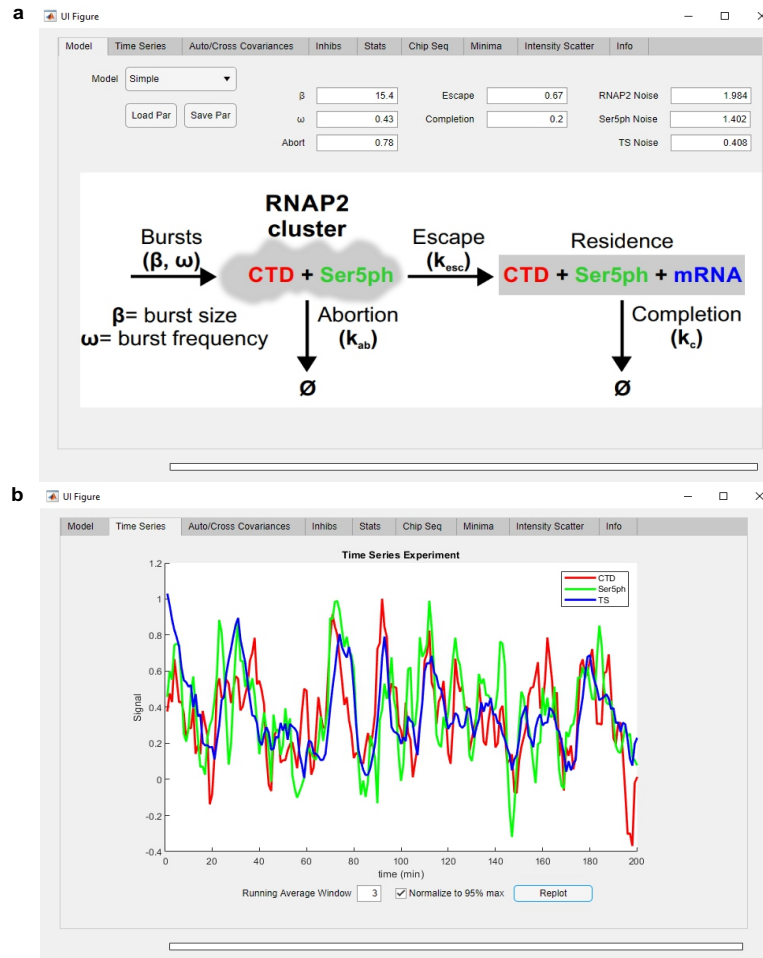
a

UI Figure

Model | Time Series | Auto/Cross Covariances | Inhibs | Stats | Chip Seq | Minima | Intensity Scatter | Info

Model Simple

Load Par Save Par

β 15.4
ω 0.43
Abort 0.78
Escape 0.67
Completion 0.2
RNAP2 Noise 1.984
Ser5ph Noise 1.402
TS Noise 0.408

Bursts
(β, ω)
RNAP2 cluster
CTD + Ser5ph
Escape
($k_{esc}$)
Residence
CTD + Ser5ph + mRNA
β= burst size
ω= burst frequency
Abortion
($k_{ab}$)
Ø
Completion
($k_c$)
Ø

b

UI Figure

Model | Time Series | Auto/Cross Covariances | Inhibs | Stats | Chip Seq | Minima | Intensity Scatter | Info

Time Series Experiment

CTD
Ser5ph
TS

Signal

1.2
1
0.8
0.6
0.4
0.2
0
-0.2
-0.4

0 20 40 60 80 100 120 140 160 180 200
time (min)

Running Average Window 3 Normalize to 95% max Replot